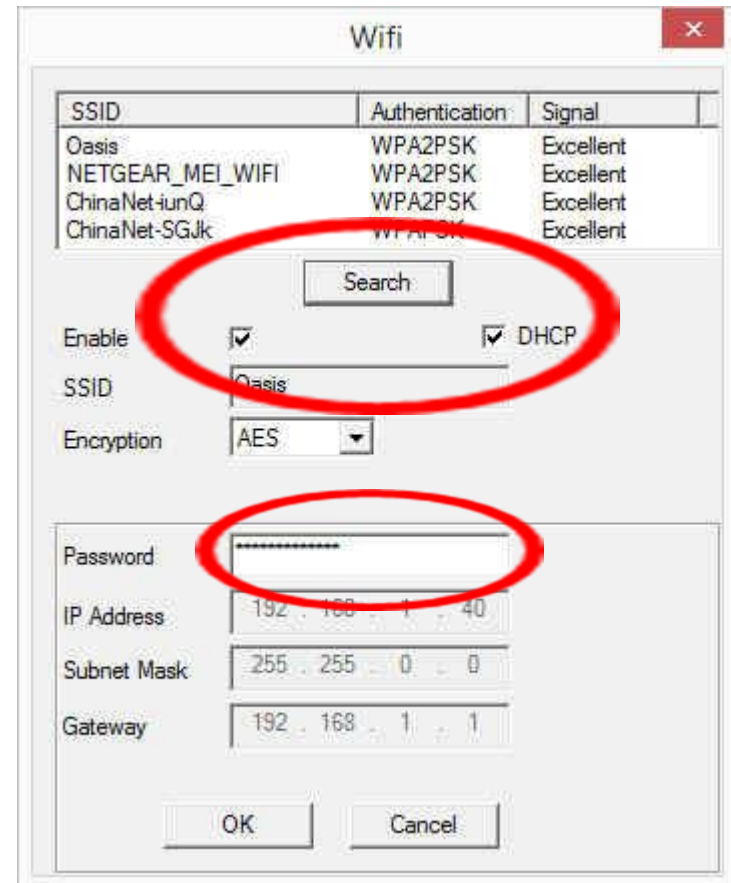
Wifi

| SSID | Authentication | Signal |
|---|---|---|
| Oasis | WPA2PSK | Excellent |
| NETGEAR_MEI_WIFI | WPA2PSK | Excellent |
| ChinaNet-iunQ | WPA2PSK | Excellent |
| ChinaNet-SGJk | WPAPSK | Excellent |

Search

Enable ☑ ☑ DHCP

SSID Oasis

Encryption AES

Password ***************

IP Address 192 . 168 . 1 . 40

Subnet Mask 255 . 255 . 0 . 0

Gateway 192 . 168 . 1 . 1

OK Cancel